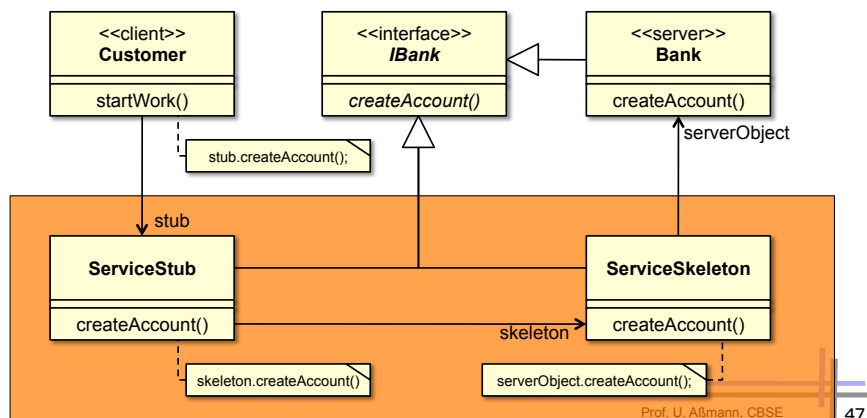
<<client>>
Customer

startWork()

stub.createAccount();

<<interface>>
IBank

createAccount()

<<server>>
Bank

createAccount()

serverObject

stub

ServiceStub

createAccount()

skeleton.createAccount()

skeleton

ServiceSkeleton

createAccount()

serverObject.createAccount();

Prof. U. Aßmann, CBSE

47